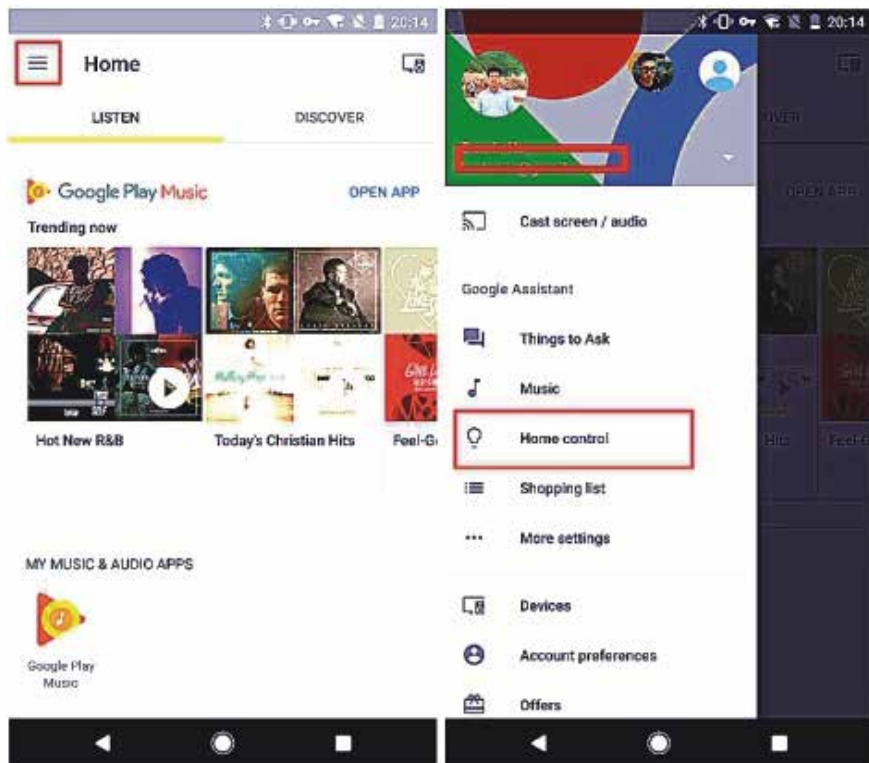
20:14

Home

LISTEN

DISCOVER

Google Play Music

OPEN APP

Trending now

Hot New R&B

Today's Christian Hits

Feel-G

MY MUSIC & AUDIO APPS

Google Play Music

20:14

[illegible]

Cast screen / audio

Google Assistant

Things to Ask

Music

Home control

Shopping list

More settings

Devices

Account preferences

Offers

OVER

OPEN APP

Hits

Feel-G